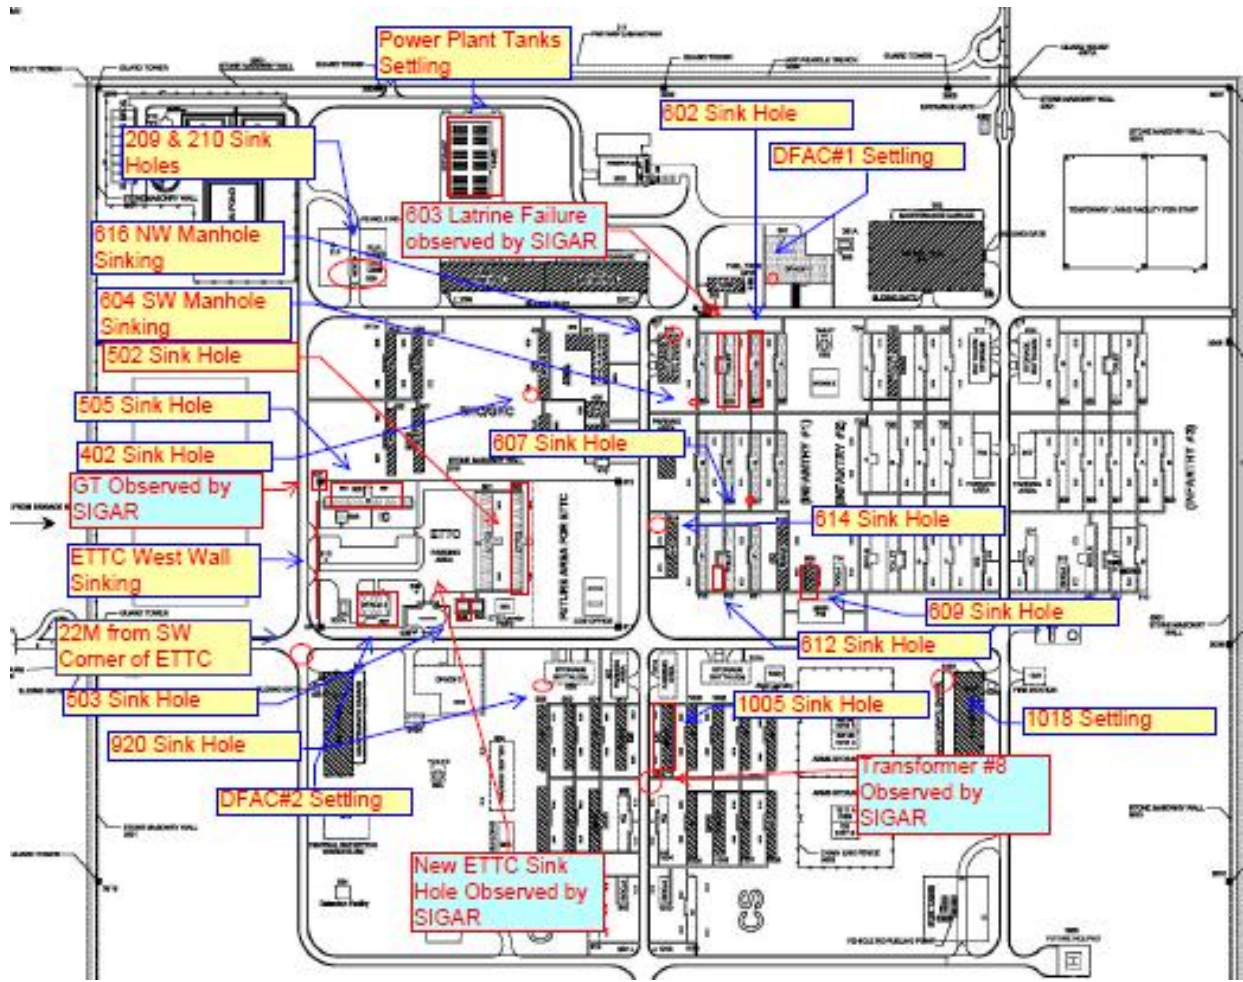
Power Plant Tanks Settling

602 Sink Hole

209 & 210 Sink Holes

DFAC#1 Settling

603 Latrine Failure observed by SIGAR

616 NW Manhole Sinking

604 SW Manhole Sinking

502 Sink Hole

505 Sink Hole

402 Sink Hole

607 Sink Hole

GT Observed by SIGAR

ETTC

614 Sink Hole

ETTC West Wall Sinking

609 Sink Hole

22M from SW Corner of ETTC

612 Sink Hole

503 Sink Hole

1005 Sink Hole

1018 Settling

920 Sink Hole

Transformer #8 Observed by SIGAR

DFAC#2 Settling

New ETTC Sink Hole Observed by SIGAR

INFANTRY #1

INFANTRY #2

INFANTRY #3

CS